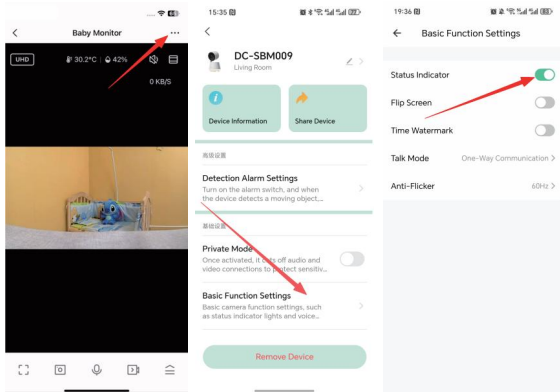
Baby Monitor

UHD 30.2°C 42%

0 KB/S

15:35

DC-SBM009

Living Room

Device Information

Share Device

高级设置

Detection Alarm Settings

Turn on the alarm switch, and when the device detects a moving object,...

基础设置

Private Mode

Once activated, it cuts off audio and video connections to protect sensitiv...

Basic Function Settings

Basic camera function settings, such as status indicator lights and voice...

Remove Device

19:36

Basic Function Settings

Status Indicator

Flip Screen

Time Watermark

Talk Mode One-Way Communication >

Anti-Flicker 60Hz >